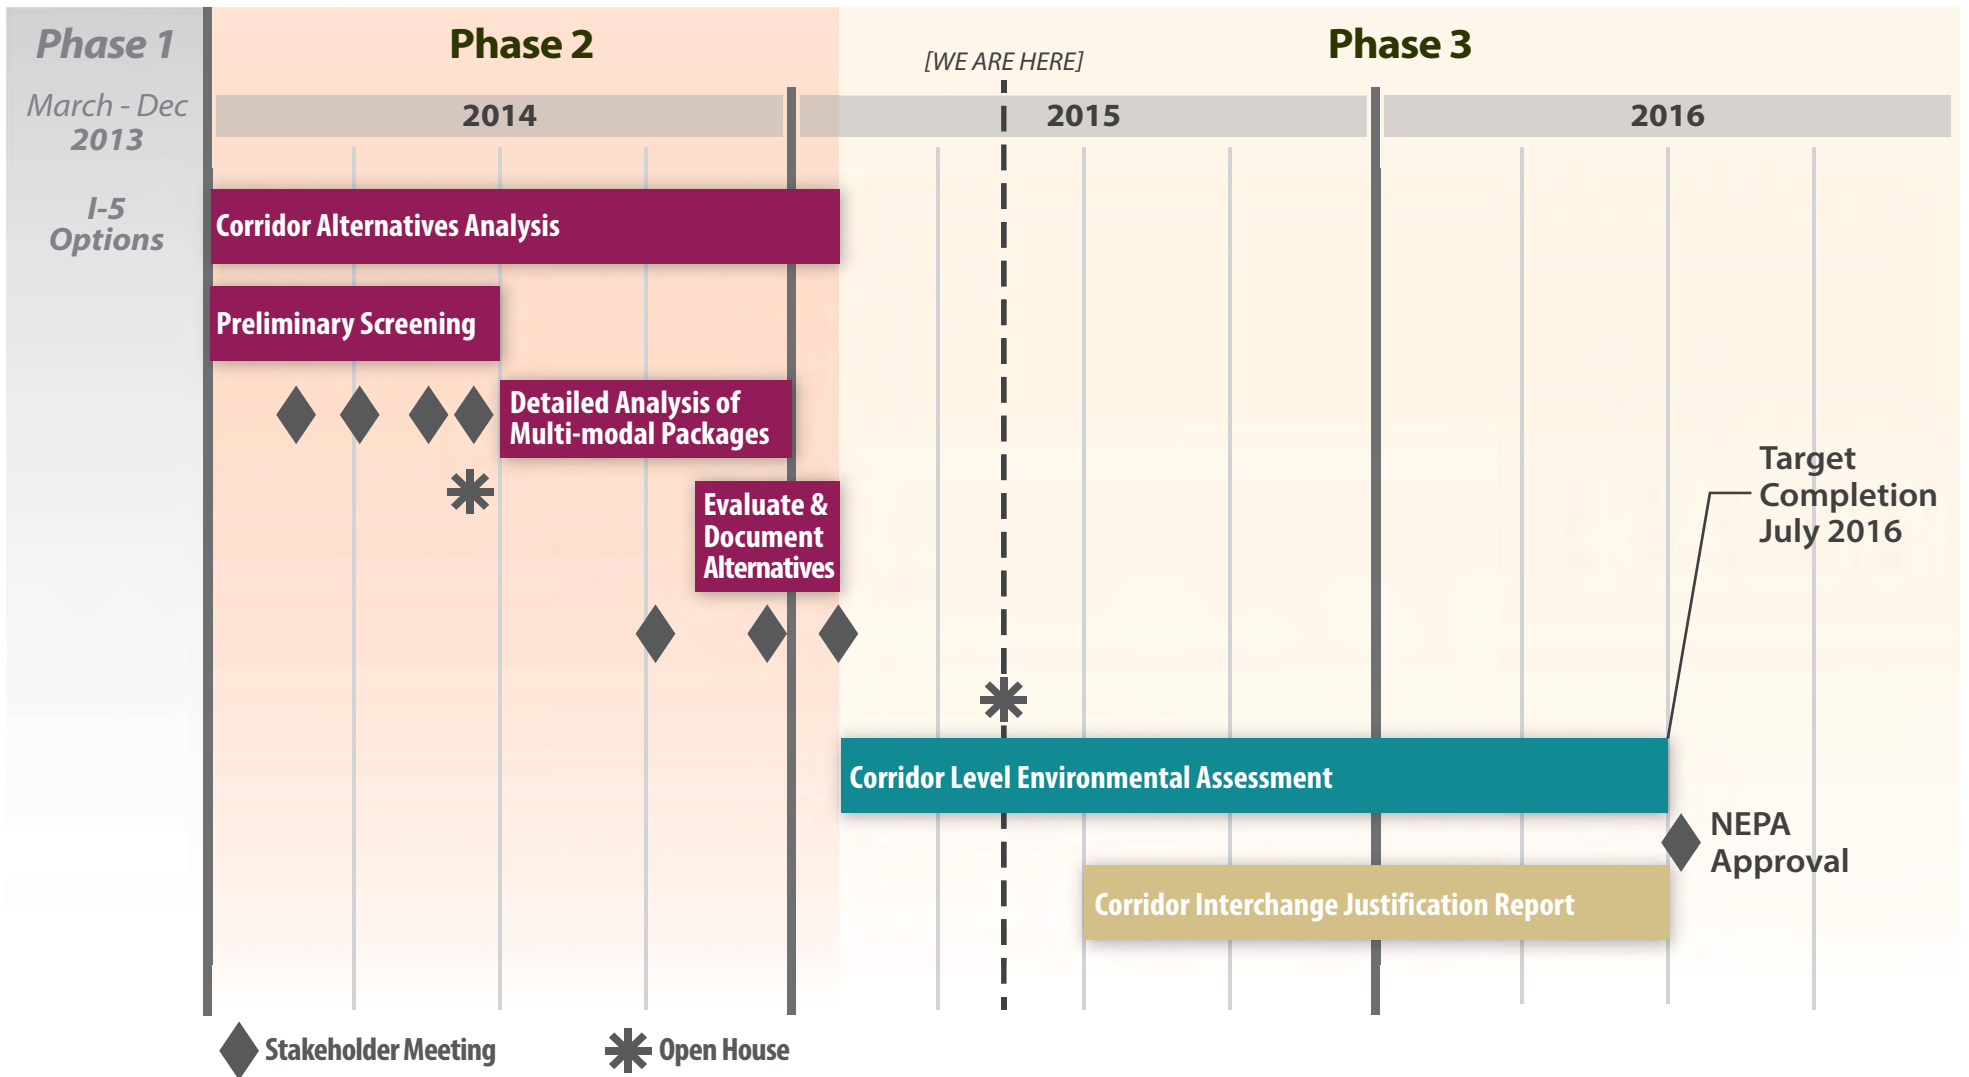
Phase 1
March - Dec 2013
I-5 Options

Phase 2

[WE ARE HERE]

Phase 3

2014

2015

2016

Corridor Alternatives Analysis

Preliminary Screening

Detailed Analysis of Multi-modal Packages

Evaluate & Document Alternatives

Target Completion July 2016

Corridor Level Environmental Assessment

NEPA Approval

Corridor Interchange Justification Report

Stakeholder Meeting

Open House